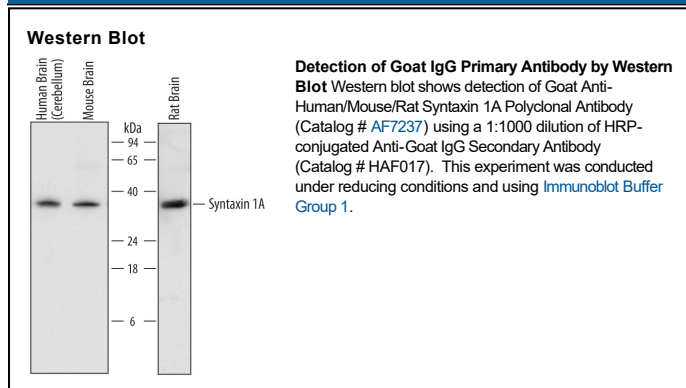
Western Blot

Human Brain (Cerebellum)

Mouse Brain

Rat Brain

kDa

94

65

40

24

18

6

Syntaxin 1A

**Detection of Goat IgG Primary Antibody by Western Blot** Western blot shows detection of Goat Anti-Human/Mouse/Rat Syntaxin 1A Polyclonal Antibody (Catalog # AF7237) using a 1:1000 dilution of HRP-conjugated Anti-Goat IgG Secondary Antibody (Catalog # HAF017). This experiment was conducted under reducing conditions and using Immunoblot Buffer Group 1.